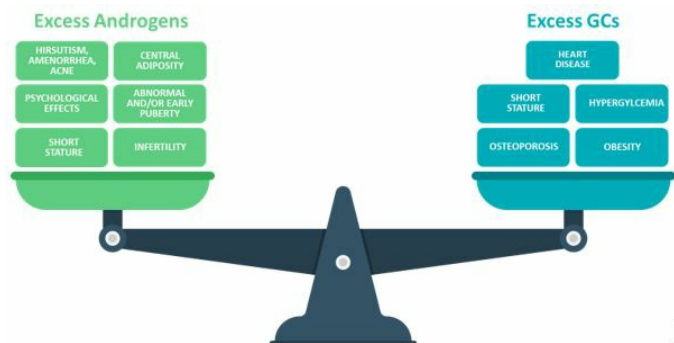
Excess Androgens

HIRSUTISM, AMENORRHEA, ACNE

CENTRAL ADIPOSITY

PSYCHOLOGICAL EFFECTS

ABNORMAL AND/OR EARLY PUBERTY

SHORT STATURE

INFERTILITY

Excess GCs

HEART DISEASE

SHORT STATURE

HYPERGLYCEMIA

OSTEOPOROSIS

OBESITY